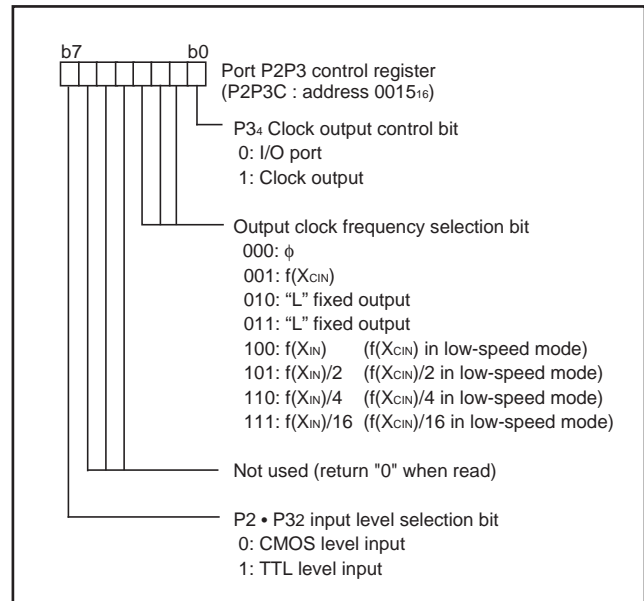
b7 b0

Port P2P3 control register
(P2P3C : address $0015_{16}$)

$P3_4$ Clock output control bit
0: I/O port
1: Clock output

Output clock frequency selection bit
000: $\phi$
001: f($X_{CIN}$)
010: “L” fixed output
011: “L” fixed output
100: f($X_{IN}$) (f($X_{CIN}$) in low-speed mode)
101: f($X_{IN}$)/2 (f($X_{CIN}$)/2 in low-speed mode)
110: f($X_{IN}$)/4 (f($X_{CIN}$)/4 in low-speed mode)
111: f($X_{IN}$)/16 (f($X_{CIN}$)/16 in low-speed mode)

Not used (return "0" when read)

P2 • $P3_2$ input level selection bit
0: CMOS level input
1: TTL level input